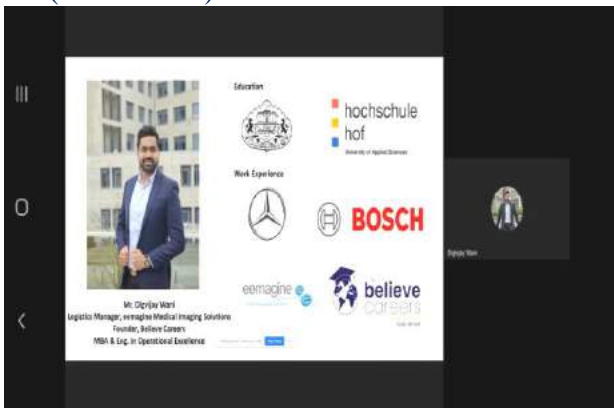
Education

hochschule hof
University of Applied Sciences

Work Experience

BOSCH

eemagine

believe careers

Mr. Digvijay Wani
Logistics Manager, eemagine Medical Imaging Solutions
Founder, Believe Careers
MBA & Eng. in Operational Excellence

Digvijay Wani